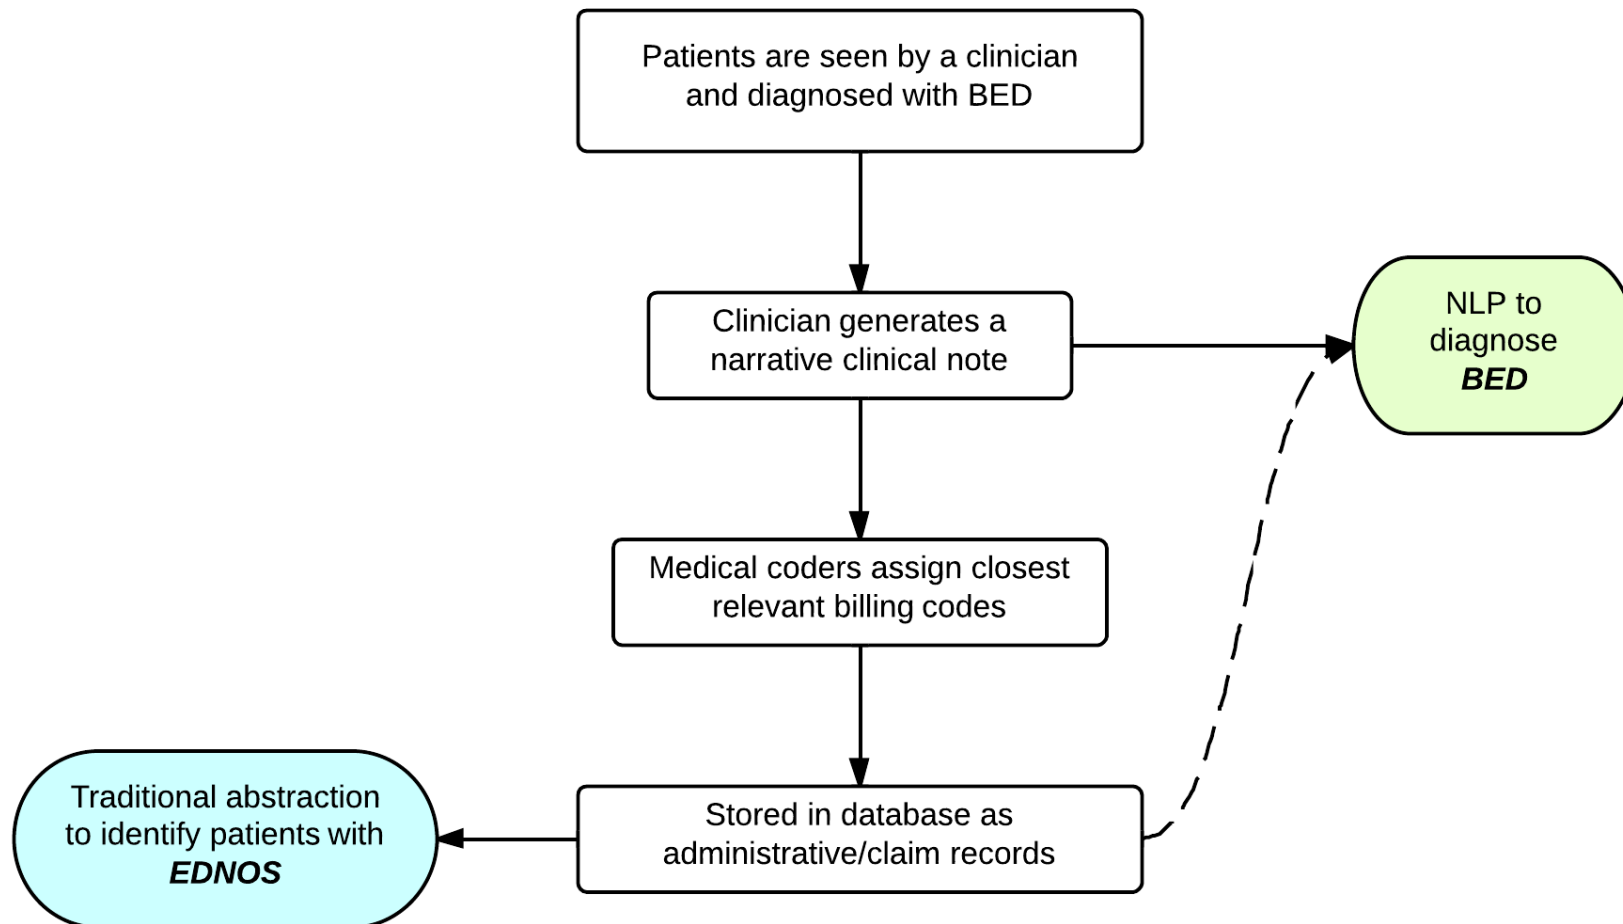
Patients are seen by a clinician and diagnosed with BED

Clinician generates a narrative clinical note

NLP to diagnose ***BED***

Medical coders assign closest relevant billing codes

Traditional abstraction to identify patients with ***EDNOS***

Stored in database as administrative/claim records